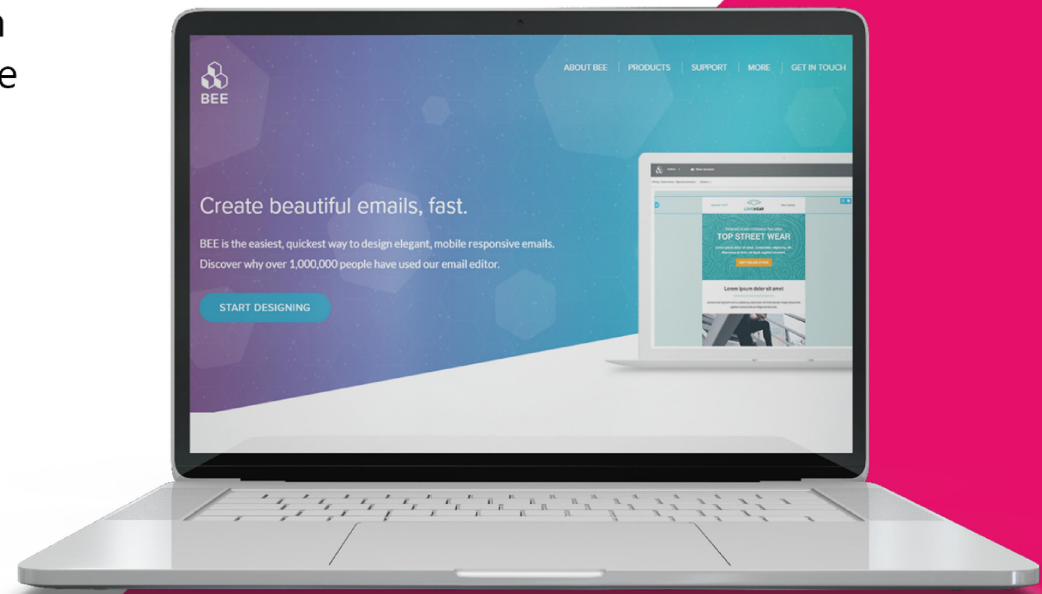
n
e

BEE

ABOUT BEE | PRODUCTS | SUPPORT | MORE | GET IN TOUCH

Create beautiful emails, fast.

BEE is the easiest, quickest way to design elegant, mobile responsive emails. Discover why over 1,000,000 people have used our email editor.

START DESIGNING

TOP STREET WEAR

Lorem ipsum dolor sit amet

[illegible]